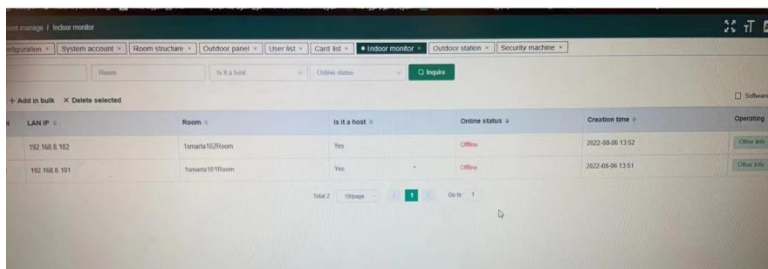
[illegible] manage / Indoor monitor

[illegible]nfiguration × | System account × | Room structure × | Outdoor panel × | User list × | Card list × | • Indoor monitor × | Outdoor station × | Security machine ×

Room | Is it a host | Online status | Q Inquire

+ Add in bulk | × Delete selected

Softwar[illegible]

| LAN IP | Room | Is it a host | Online status | Creation time | Operating |
|---|---|---|---|---|---|
| 192.168.8.102 | 1smarta102Room | Yes | Offline | 2022-08-06 13:52 | Other info |
| 192.168.8.101 | 1smarta101Room | Yes | Offline | 2022-08-06 13:51 | Other info |

Total 2 | 10/page | 1 | Go to 1